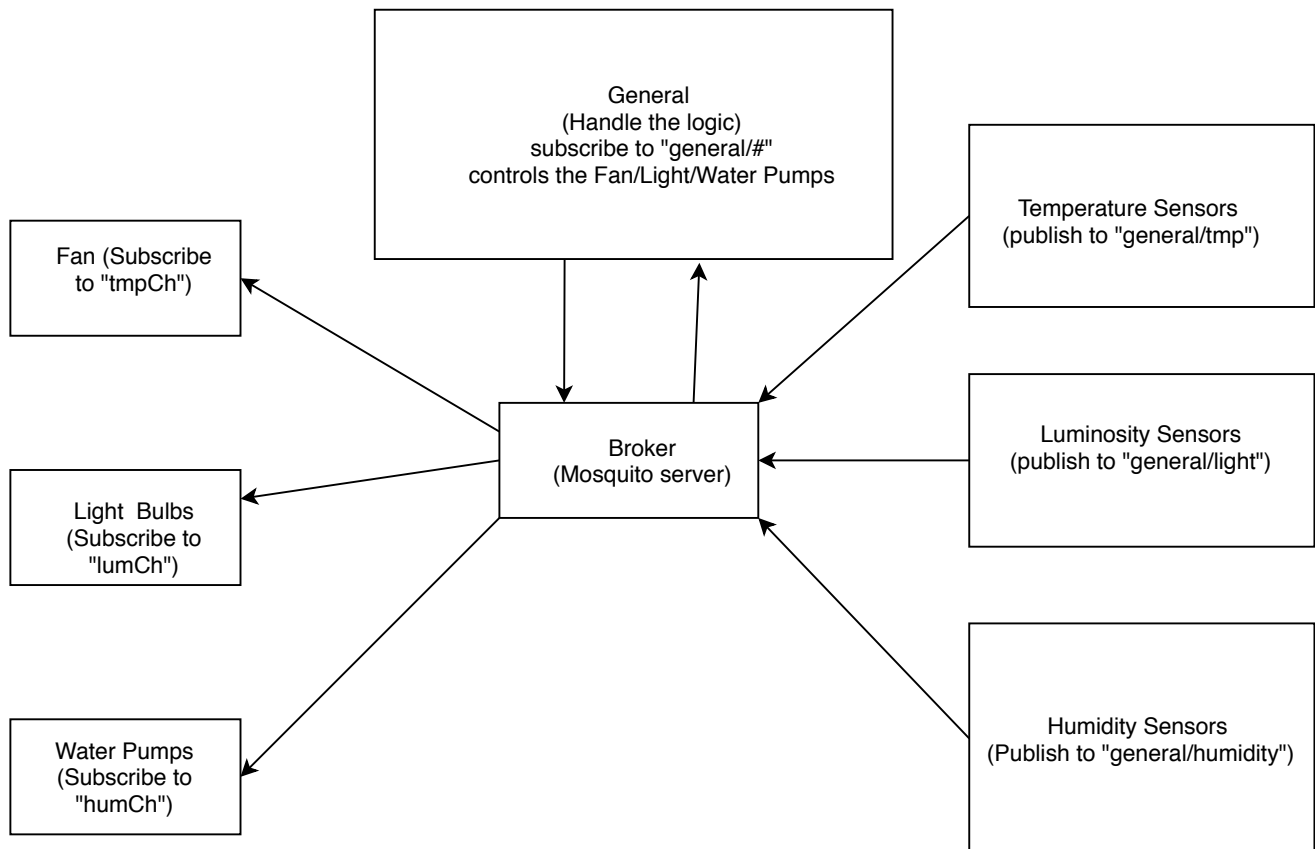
General
(Handle the logic)
subscribe to "general/#"
controls the Fan/Light/Water Pumps

Fan (Subscribe to "tmpCh")

Temperature Sensors
(publish to "general/tmp")

Broker
(Mosquito server)

Luminosity Sensors
(publish to "general/light")

Light Bulbs
(Subscribe to "lumCh")

Water Pumps
(Subscribe to "humCh")

Humidity Sensors
(Publish to "general/humidity")